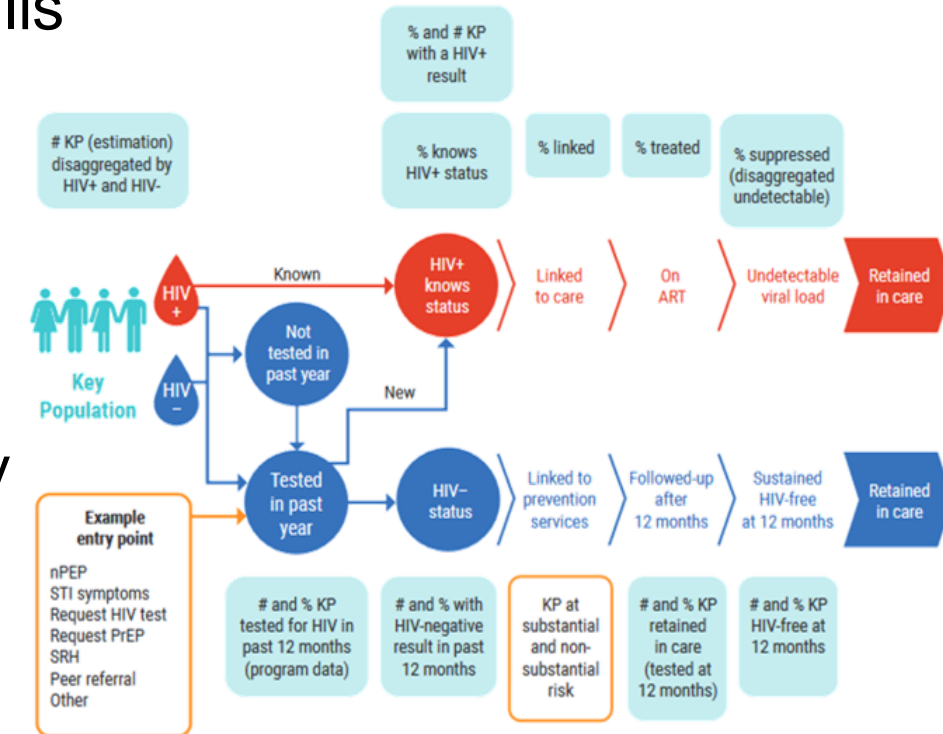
ils

% and # KP with a HIV+ result

# KP (estimation) disaggregated by HIV+ and HIV-

% knows HIV+ status

% linked

% treated

% suppressed (disaggregated undetectable)

HIV +

Known

HIV+ knows status

Linked to care

On ART

Undetectable viral load

Retained in care

Key Population

HIV −

Not tested in past year

New

y

Tested in past year

HIV− status

Linked to prevention services

Followed-up after 12 months

Sustained HIV-free at 12 months

Retained in care

Example entry point

nPEP
STI symptoms
Request HIV test
Request PrEP
SRH
Peer referral
Other

# and % KP tested for HIV in past 12 months (program data)

# and % with HIV-negative result in past 12 months

KP at substantial and non-substantial risk

# and % KP retained in care (tested at 12 months)

# and % KP HIV-free at 12 months